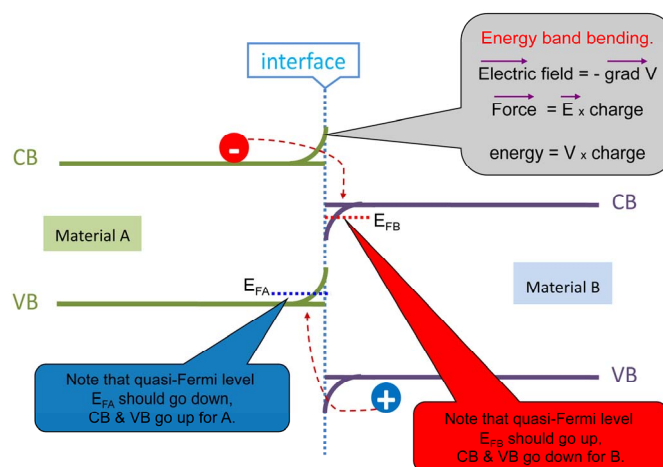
interface

Energy band bending.
$\vec{\text{Electric field}}$ = - $\vec{\text{grad V}}$
$\vec{\text{Force}}$ = $\vec{\text{E}}$ x charge
energy = V x charge

CB

-

CB

$E_{FB}$

Material A

$E_{FA}$

VB

Material B

VB

+

Note that quasi-Fermi level $E_{FA}$ should go down, CB & VB go up for A.

Note that quasi-Fermi level $E_{FB}$ should go up, CB & VB go down for B.